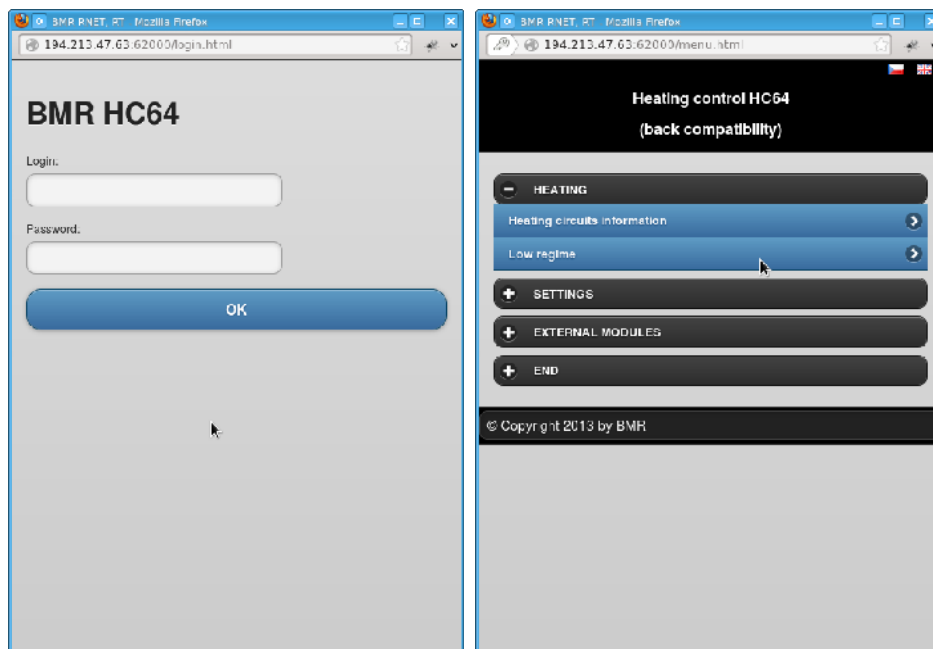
BMR RNET, RT - Mozilla Firefox

194.213.47.63:62000/login.html

BMR HC64

Login:

Password:

OK

BMR RNET, RT - Mozilla Firefox

194.213.47.63:62000/menu.html

Heating control HC64

(back compatibility)

HEATING

Heating circuits information

Low regime

SETTINGS

EXTERNAL MODULES

END

© Copyright 2013 by BMR